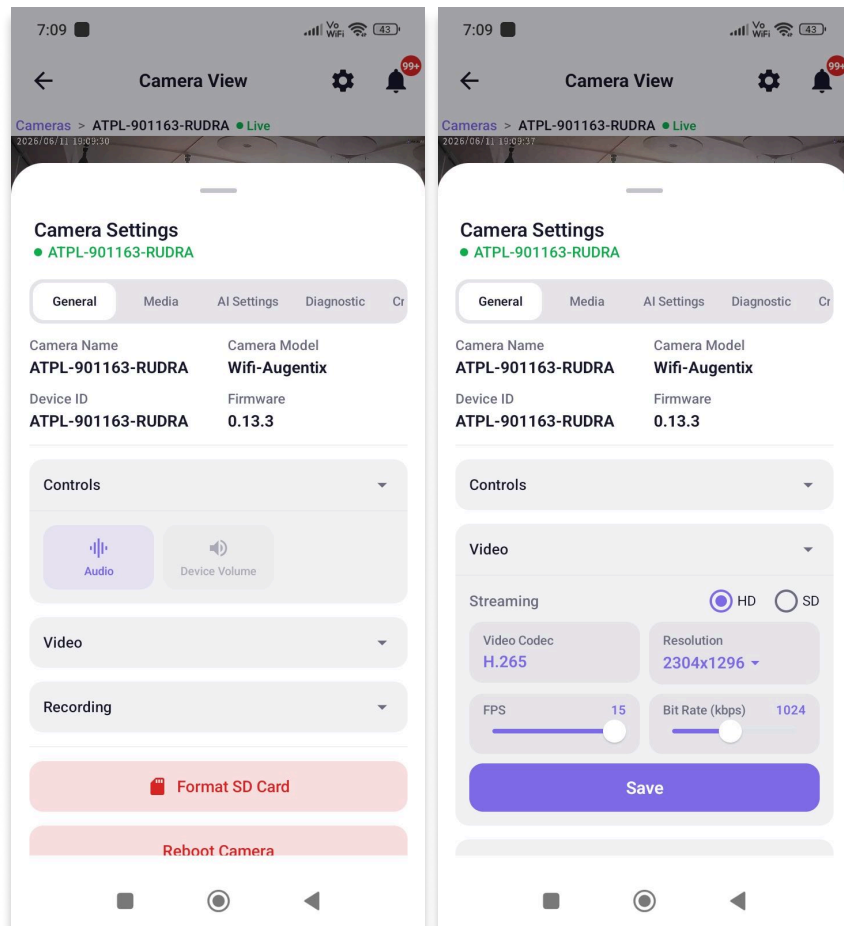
7:09 Vo WiFi 43

Camera View 99+

Cameras > ATPL-901163-RUDRA • Live
2026/06/11 19:09:30

Camera Settings
• ATPL-901163-RUDRA

General Media AI Settings Diagnostic Cr

Camera Name
ATPL-901163-RUDRA

Camera Model
Wifi-Augentix

Device ID
ATPL-901163-RUDRA

Firmware
0.13.3

Controls

Audio
Device Volume

Video

Recording

Format SD Card

Reboot Camera

7:09 Vo WiFi 43

Camera View 99+

Cameras > ATPL-901163-RUDRA • Live
2026/06/11 19:09:37

Camera Settings
• ATPL-901163-RUDRA

General Media AI Settings Diagnostic Cr

Camera Name
ATPL-901163-RUDRA

Camera Model
Wifi-Augentix

Device ID
ATPL-901163-RUDRA

Firmware
0.13.3

Controls

Video

Streaming HD SD

Video Codec
H.265

Resolution
2304x1296

FPS 15

Bit Rate (kbps) 1024

Save